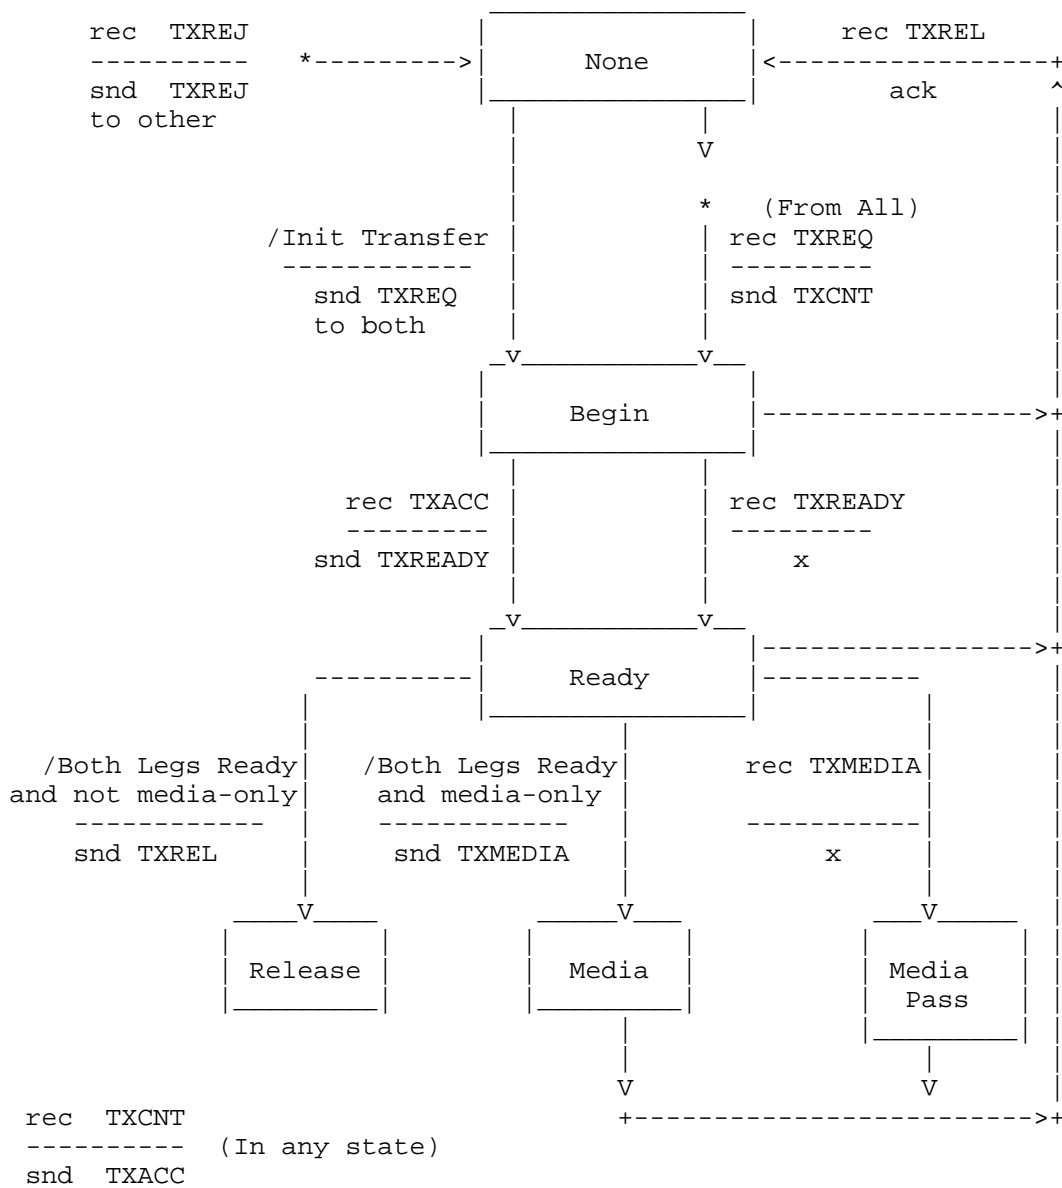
rec TXREJ
---------
snd TXREJ
to other

None

rec TXREL
ack

(From All)
rec TXREQ
---------
snd TXCNT

/Init Transfer
-----------
snd TXREQ
to both

Begin

rec TXACC
---------
snd TXREADY

rec TXREADY
---------
x

Ready

/Both Legs Ready
and not media-only
-----------
snd TXREL

/Both Legs Ready
and media-only
-----------
snd TXMEDIA

rec TXMEDIA
----------
x

Release

Media

Media
Pass

rec TXCNT
---------- (In any state)
snd TXACC